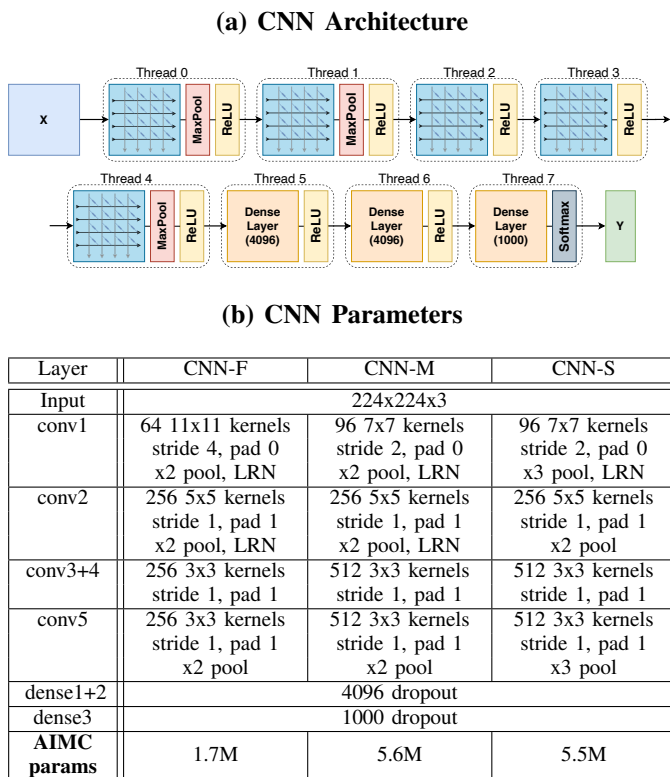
(a) CNN Architecture

Thread 0
X
MaxPool
ReLU
Thread 1
MaxPool
ReLU
Thread 2
ReLU
Thread 3
ReLU

Thread 4
MaxPool
ReLU
Thread 5
Dense Layer (4096)
ReLU
Thread 6
Dense Layer (4096)
ReLU
Thread 7
Dense Layer (1000)
Softmax
Y

(b) CNN Parameters

| Layer | CNN-F | CNN-M | CNN-S |
|---|---|---|---|
| Input | 224x224x3 | | |
| conv1 | 64 11x11 kernels stride 4, pad 0 x2 pool, LRN | 96 7x7 kernels stride 2, pad 0 x2 pool, LRN | 96 7x7 kernels stride 2, pad 0 x3 pool, LRN |
| conv2 | 256 5x5 kernels stride 1, pad 1 x2 pool, LRN | 256 5x5 kernels stride 1, pad 1 x2 pool, LRN | 256 5x5 kernels stride 1, pad 1 x2 pool |
| conv3+4 | 256 3x3 kernels stride 1, pad 1 | 512 3x3 kernels stride 1, pad 1 | 512 3x3 kernels stride 1, pad 1 |
| conv5 | 256 3x3 kernels stride 1, pad 1 x2 pool | 512 3x3 kernels stride 1, pad 1 x2 pool | 512 3x3 kernels stride 1, pad 1 x3 pool |
| dense1+2 | 4096 dropout | | |
| dense3 | 1000 dropout | | |
| **AIMC params** | 1.7M | 5.6M | 5.5M |